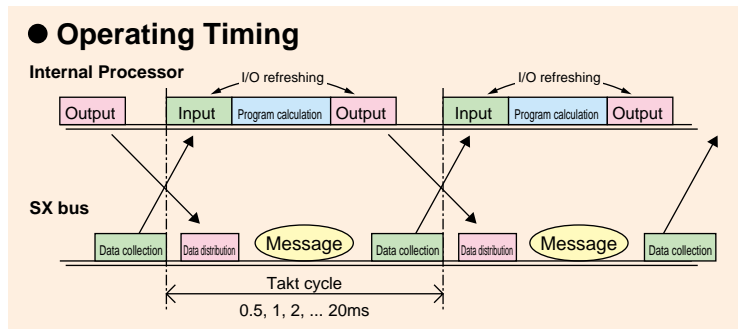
● Operating Timing

Internal Processor

I/O refreshing

I/O refreshing

Output

Input

Program calculation

Output

Input

Program calculation

Output

SX bus

Data collection

Data distribution

Message

Data collection

Data distribution

Message

Data collection

Takt cycle

0.5, 1, 2, ... 20ms